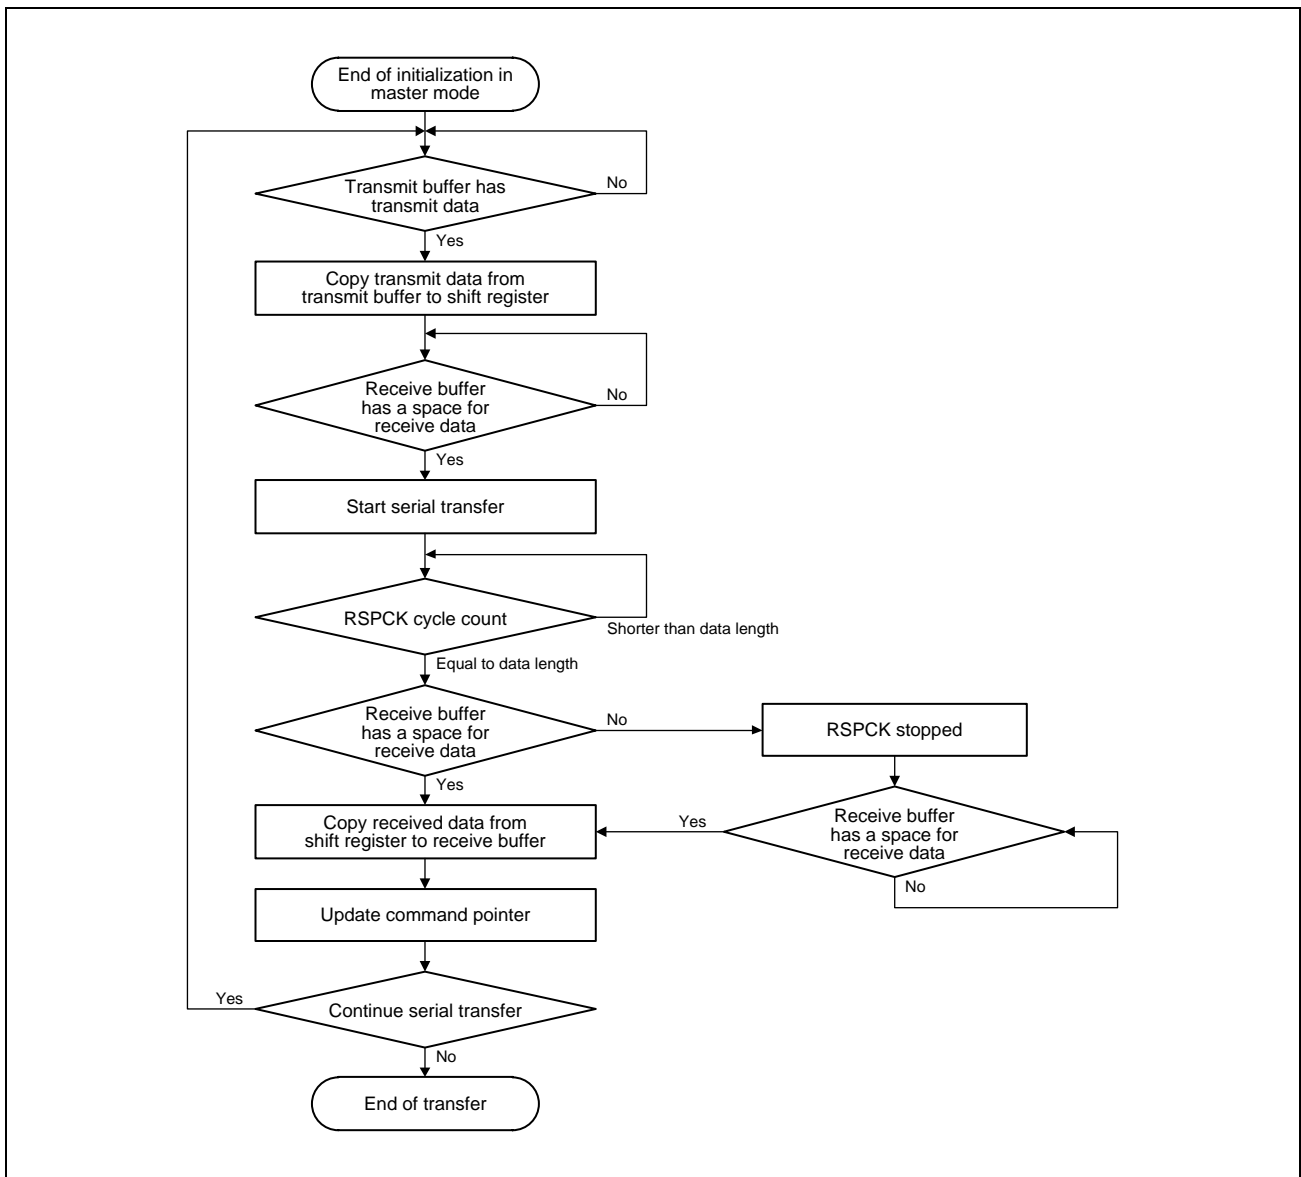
End of initialization in master mode

Transmit buffer has transmit data

No

Yes

Copy transmit data from transmit buffer to shift register

Receive buffer has a space for receive data

No

Yes

Start serial transfer

RSPCK cycle count

Shorter than data length

Equal to data length

Receive buffer has a space for receive data

No

RSPCK stopped

Yes

Copy received data from shift register to receive buffer

Yes

Receive buffer has a space for receive data

No

Update command pointer

Yes

Continue serial transfer

No

End of transfer